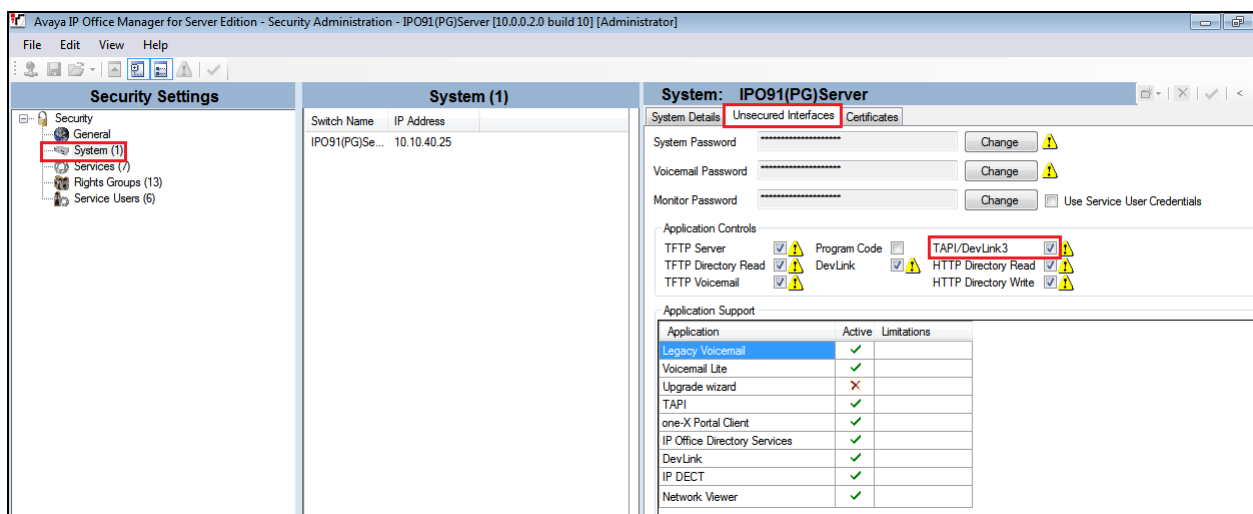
Avaya IP Office Manager for Server Edition - Security Administration - IPO91(PG)Server [10.0.0.2.0 build 10] [Administrator]

File Edit View Help

Security Settings

Security
General
System (1)
Services (7)
Rights Groups (13)
Service Users (6)

System (1)

| Switch Name | IP Address |
|---|---|
| IPO91(PG)Se... | 10.10.40.25 |

System: IPO91(PG)Server

System Details | Unsecured Interfaces | Certificates

System Password ******************** Change

Voicemail Password ******************** Change

Monitor Password ******************** Change Use Service User Credentials

Application Controls

TFTP Server
TFTP Directory Read
TFTP Voicemail
Program Code
DevLink
TAPI/DevLink3
HTTP Directory Read
HTTP Directory Write

Application Support

| Application | Active | Limitations |
|---|---|---|
| Legacy Voicemail | ✓ | |
| Voicemail Lite | ✓ | |
| Upgrade wizard | ✗ | |
| TAPI | ✓ | |
| one-X Portal Client | ✓ | |
| IP Office Directory Services | ✓ | |
| DevLink | ✓ | |
| IP DECT | ✓ | |
| Network Viewer | ✓ | |